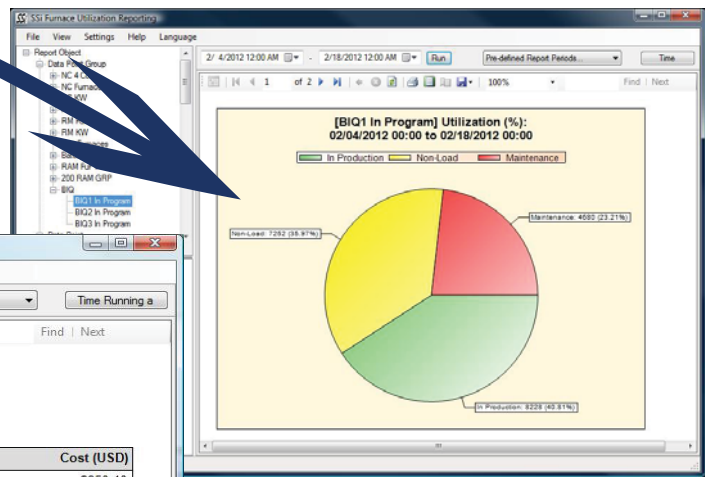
SSi Furnace Utilization Reporting

File View Settings Help Language

Report Object
Data Point Group
NC 4 C
NC Furnac
KW
RM F
RM KW
Ba
RAM F
200 RAM GRP
BIQ
BIQ1 In Program
BIQ2 In Program
BIQ3 In Program

2/ 4/2012 12:00 AM - 2/18/2012 12:00 AM Run Pre-defined Report Periods... Time

1 of 2 100% Find | Next

[BIQ1 In Program] Utilization (%):
02/04/2012 00:00 to 02/18/2012 00:00

In Production Non-Load Maintenance

Maintenance: 4680 (23.21%)
Non-Load: 7252 (35.97%)
In Production: 8228 (40.81%)

Time Running a

Find | Next

Cost (USD)